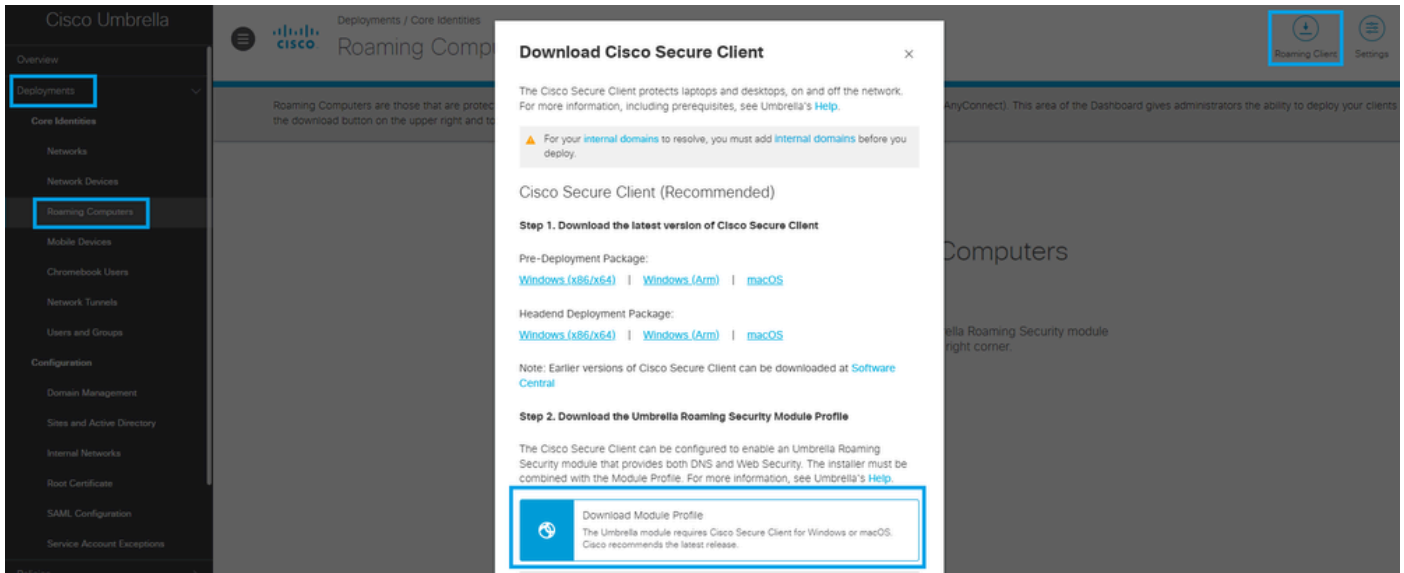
Cisco Umbrella

Overview

Deployments

Core Identities

Networks

Network Devices

Roaming Computers

Mobile Devices

Chromebook Users

Network Tunnels

Users and Groups

Configuration

Domain Management

Sites and Active Directory

Internal Networks

Root Certificate

SAML Configuration

Service Account Exceptions

cisco

Deployments / Core Identities

Roaming Comp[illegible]

Roaming Client

Settings

Roaming Computers are those that are protec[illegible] AnyConnect). This area of the Dashboard gives administrators the ability to deploy your clients the download button on the upper right and to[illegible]

Computers

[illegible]lla Roaming Security module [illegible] right corner.

Download Cisco Secure Client

×

The Cisco Secure Client protects laptops and desktops, on and off the network. For more information, including prerequisites, see Umbrella's Help.

For your internal domains to resolve, you must add internal domains before you deploy.

Cisco Secure Client (Recommended)

Step 1. Download the latest version of Cisco Secure Client

Pre-Deployment Package:

Windows (x86/x64) | Windows (Arm) | macOS

Headend Deployment Package:

Windows (x86/x64) | Windows (Arm) | macOS

Note: Earlier versions of Cisco Secure Client can be downloaded at Software Central

Step 2. Download the Umbrella Roaming Security Module Profile

The Cisco Secure Client can be configured to enable an Umbrella Roaming Security module that provides both DNS and Web Security. The installer must be combined with the Module Profile. For more information, see Umbrella's Help.

Download Module Profile

The Umbrella module requires Cisco Secure Client for Windows or macOS. Cisco recommends the latest release.